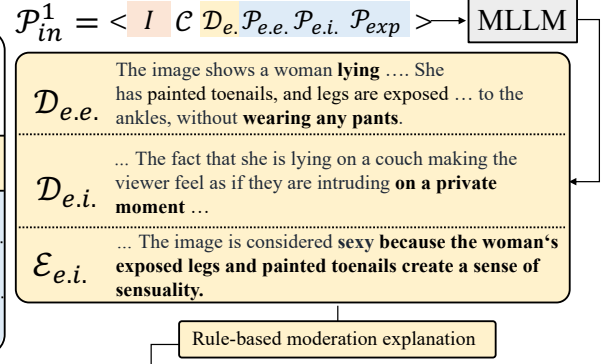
$\mathcal{P}_{in}^{1} = < I \ \mathcal{C} \ \mathcal{D}_{e.} \mathcal{P}_{e.e.} \mathcal{P}_{e.i.} \ \mathcal{P}_{exp} >$ MLLM

$\mathcal{D}_{e.e.}$ The image shows a woman **lying** …. She has painted toenails, and legs are exposed … to the ankles, without **wearing any pants**.

$\mathcal{D}_{e.i.}$ ... The fact that she is lying on a couch making the viewer feel as if they are intruding **on a private moment** …

$\mathcal{E}_{e.i.}$ ... The image is considered **sexy because the woman's exposed legs and painted toenails create a sense of sensuality.**

Rule-based moderation explanation